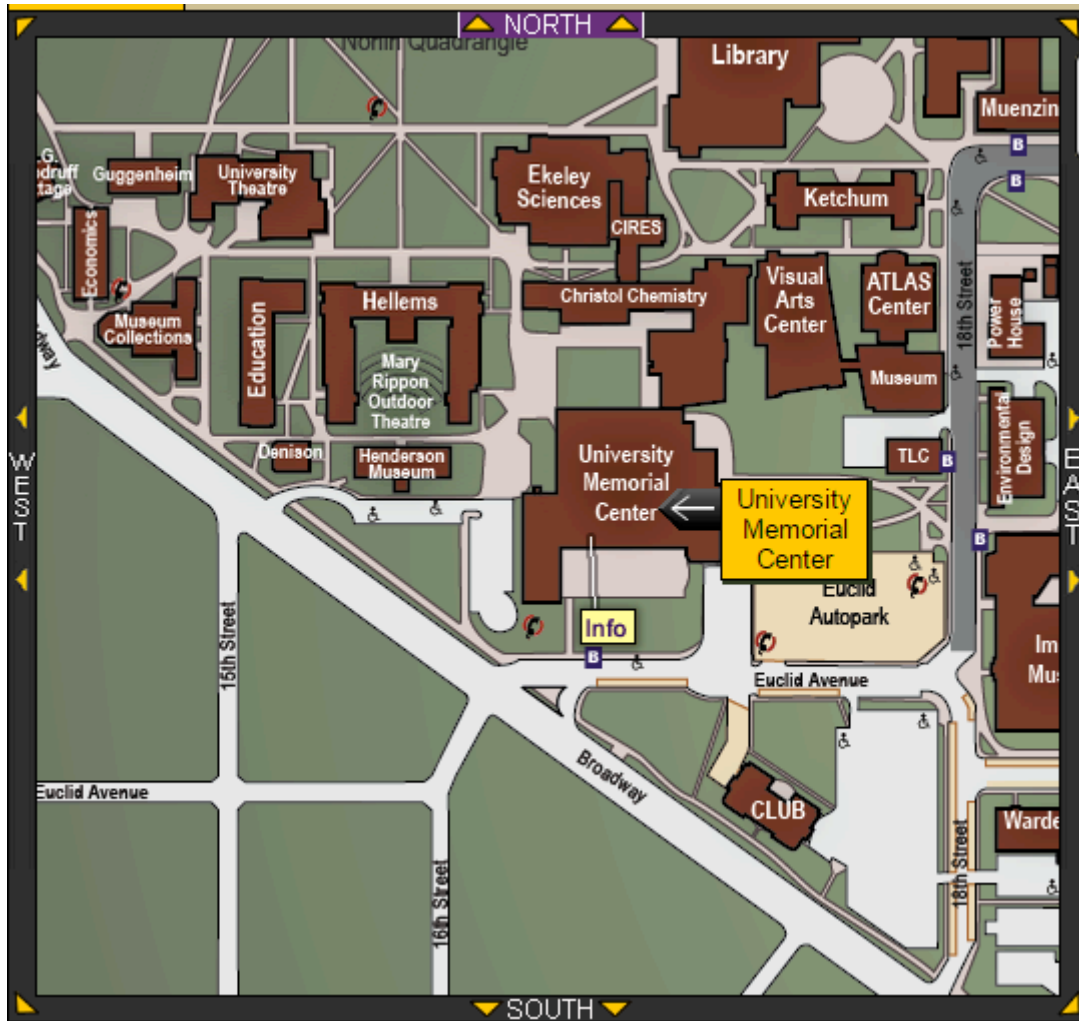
NORTH

North Quadrangle

Library

Muenzin

G. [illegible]druff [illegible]ttage

Guggenheim

University Theatre

Ekeley Sciences

CIRES

Ketchum

Economics

Museum Collections

Education

Hellems

Mary Rippon Outdoor Theatre

Christol Chemistry

Visual Arts Center

ATLAS Center

18th Street

Power House

Museum

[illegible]way

WEST

Denison

Henderson Museum

University Memorial Center

University Memorial Center

TLC

Environmental Design

EAST

Euclid Autopark

Info

15th Street

Euclid Avenue

Im Mu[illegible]

Broadway

CLUB

Euclid Avenue

16th Street

18th Street

Warde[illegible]

SOUTH